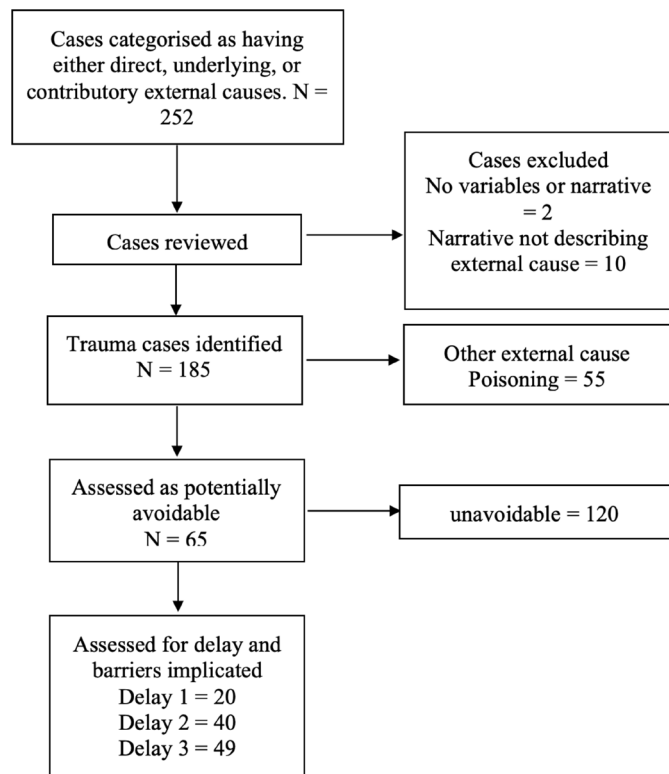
Cases categorised as having either direct, underlying, or contributory external causes. N = 252

Cases reviewed

Cases excluded
No variables or narrative = 2
Narrative not describing external cause = 10

Trauma cases identified
N = 185

Other external cause
Poisoning = 55

Assessed as potentially avoidable
N = 65

unavoidable = 120

Assessed for delay and barriers implicated
Delay 1 = 20
Delay 2 = 40
Delay 3 = 49